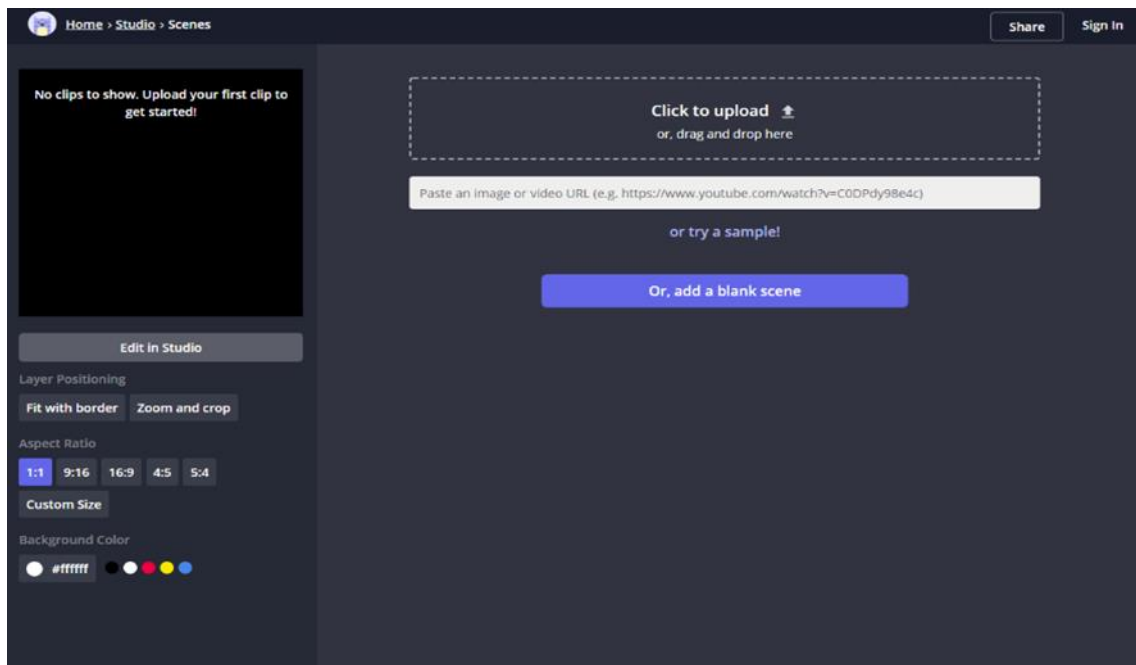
Home › Studio › Scenes

Share

Sign In

No clips to show. Upload your first clip to get started!

Edit in Studio

Layer Positioning

Fit with border

Zoom and crop

Aspect Ratio

1:1

9:16

16:9

4:5

5:4

Custom Size

Background Color

#ffffff

Click to upload

or, drag and drop here

Paste an image or video URL (e.g. https://www.youtube.com/watch?v=C0DPdy98e4c)

or try a sample!

Or, add a blank scene